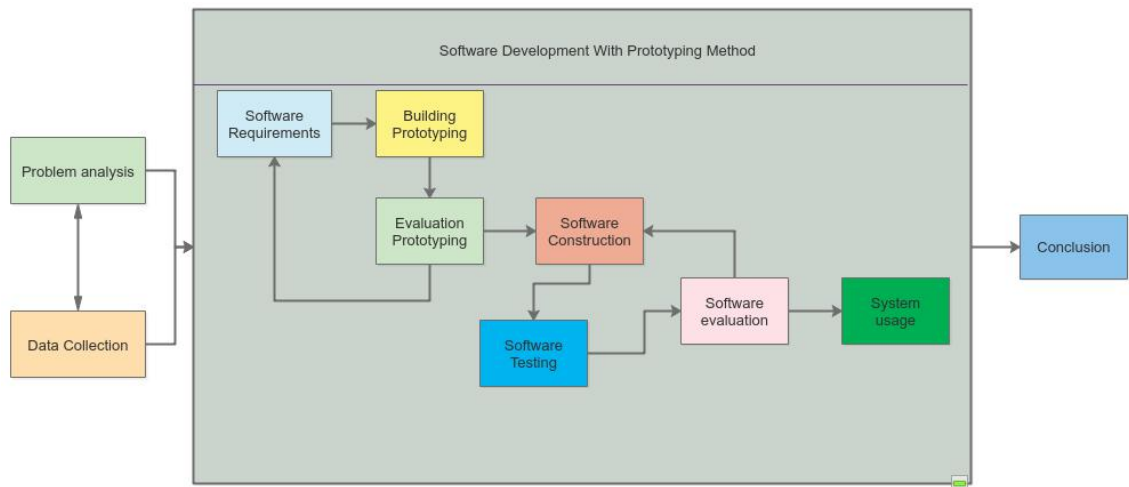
Software Development With Prototyping Method

Problem analysis

Data Collection

Software Requirements

Building Prototyping

Evaluation Prototyping

Software Construction

Software Testing

Software evaluation

System usage

Conclusion